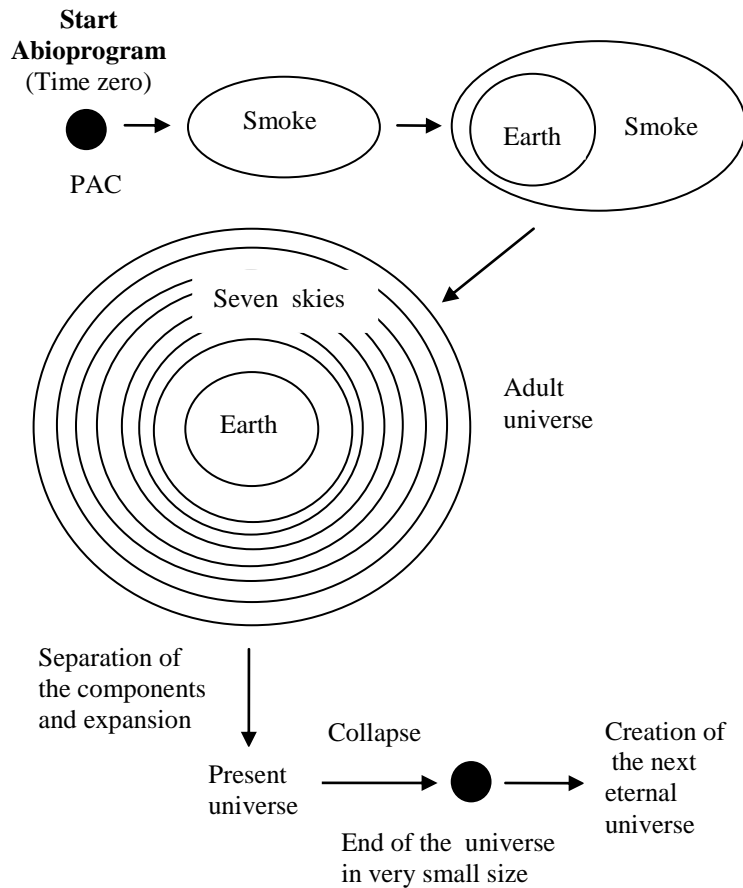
**Start Abioprogram**
(Time zero)

PAC

Smoke

Earth

Smoke

Seven skies

Earth

Adult universe

Separation of the components and expansion

Present universe

Collapse

End of the universe in very small size

Creation of the next eternal universe